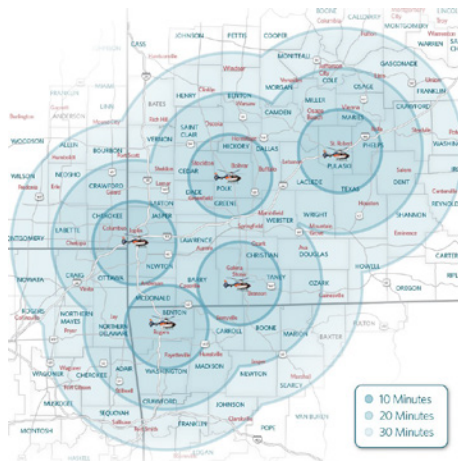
BOONE
CALLAWAY
CASS
JOHNSON
PETTIS
COOPER
MONITEAU
COLE
GASCONADE
OSAGE
MONTGOMERY
WARREN
FRANKLIN
MILLER
CRAWFORD
MARIES
PHELPS
BATES
HENRY
BENTON
MORGAN
CAMDEN
ANDERSON
LINN
ALLEN
BOURBON
VERNON
SAINT CLAIR
HICKORY
DALLAS
PULASKI
WOODSON
LACLEDE
TEXAS
DENT
WILSON
NEOSHO
CRAWFORD
CEDAR
POLK
DADE
GREENE
WEBSTER
WRIGHT
SHANNON
BARTON
MONTGOMERY
LABETTE
CHEROKEE
JASPER
LAWRENCE
CHRISTIAN
DOUGLAS
HOWELL
CARTER
NEWTON
BARRY
STONE
TANEY
OZARK
NOWATA
CRAIG
OTTAWA
MCDONALD
OREGON
ROGERS
NORTHERN MAYES
DELAWARE
BENTON
CARROLL
BOONE
MARION
BAXTER
WAGONER
CHEROKEE
ADAIR
WASHINGTON
MADISON
NEWTON
SEARCY
SEQUOYAH
CRAWFORD
JOHNSON
MCINTOSH
FRANKLIN
POPE
10 Minutes
20 Minutes
30 Minutes